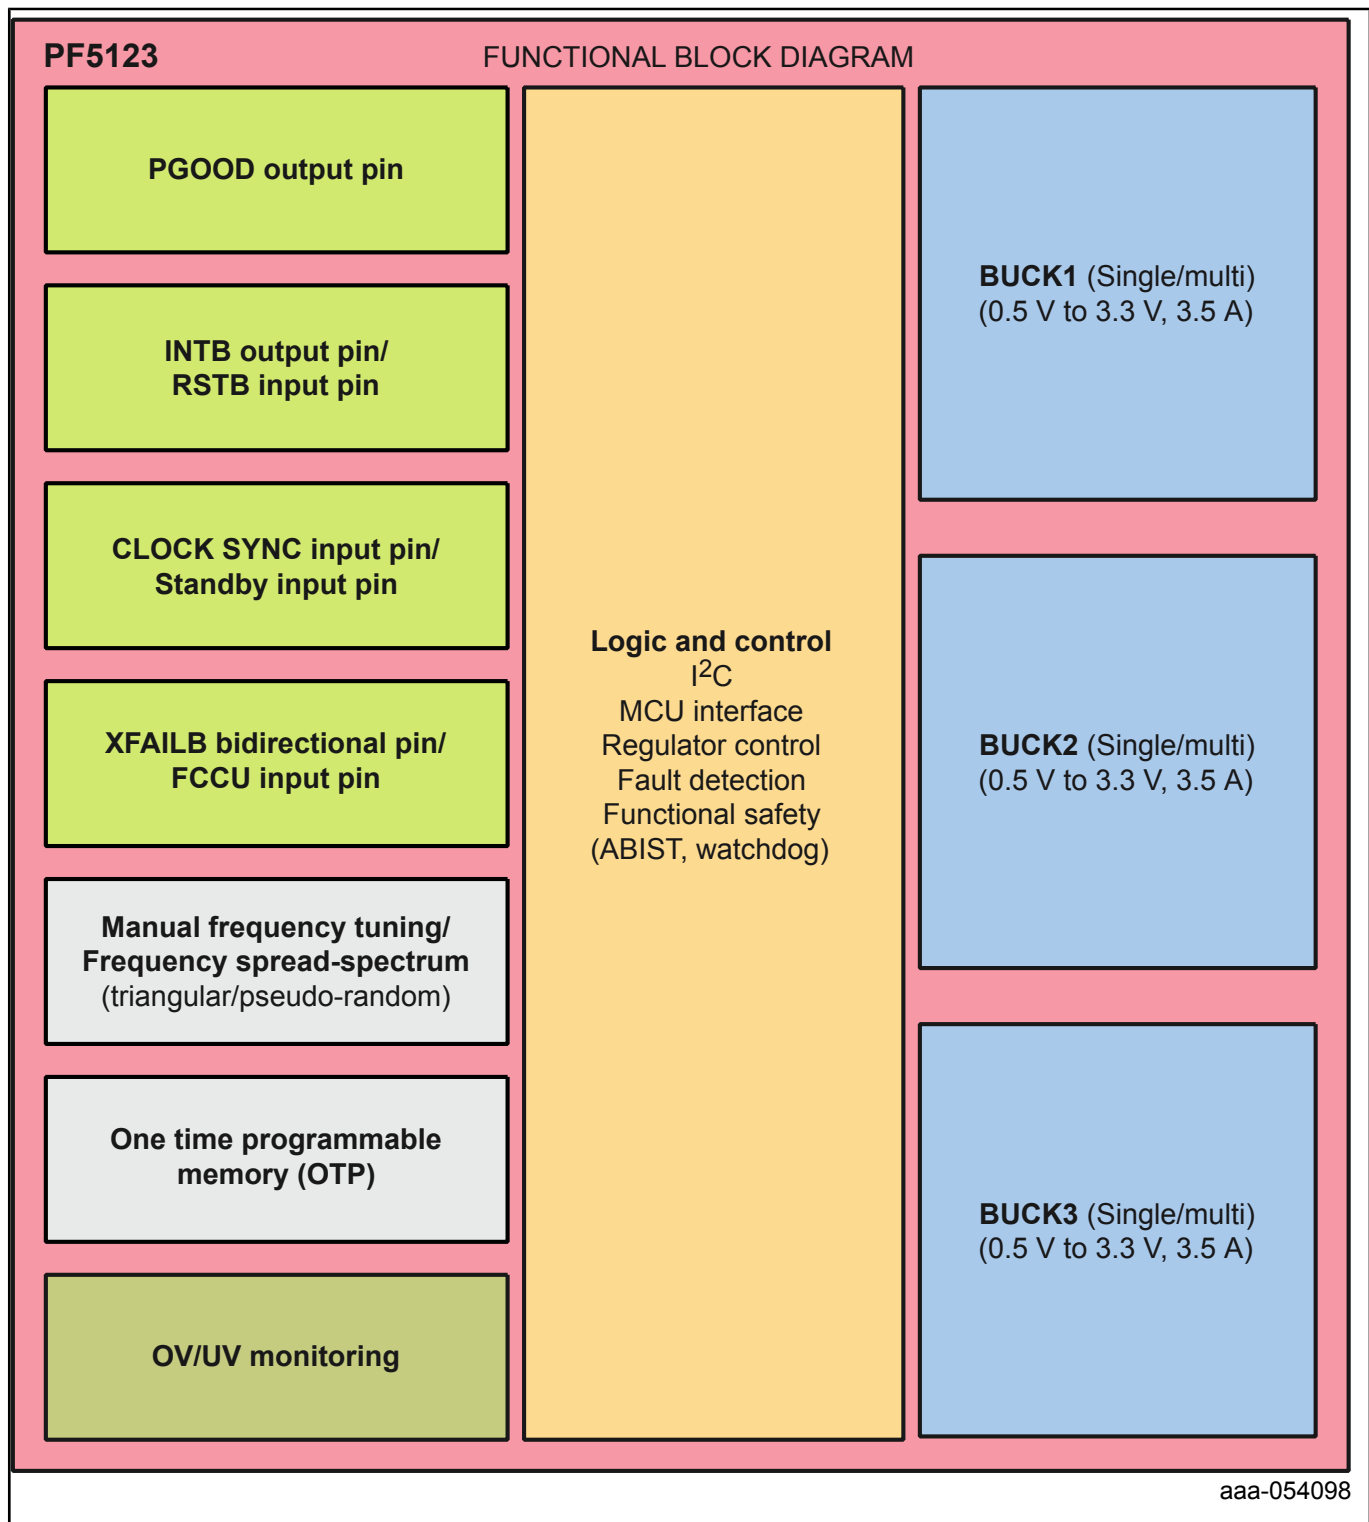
PF5123

FUNCTIONAL BLOCK DIAGRAM

PGOOD output pin

INTB output pin/
RSTB input pin

CLOCK SYNC input pin/
Standby input pin

XFAILB bidirectional pin/
FCCU input pin

Manual frequency tuning/
Frequency spread-spectrum
(triangular/pseudo-random)

One time programmable
memory (OTP)

OV/UV monitoring

Logic and control
$I^2C$
MCU interface
Regulator control
Fault detection
Functional safety
(ABIST, watchdog)

BUCK1 (Single/multi)
(0.5 V to 3.3 V, 3.5 A)

BUCK2 (Single/multi)
(0.5 V to 3.3 V, 3.5 A)

BUCK3 (Single/multi)
(0.5 V to 3.3 V, 3.5 A)

aaa-054098